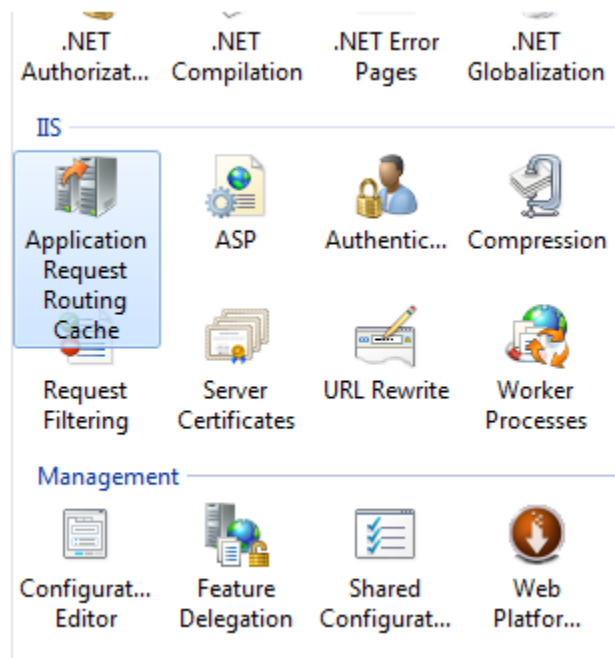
.NET Authorizat...
.NET Compilation
.NET Error Pages
.NET Globalization

IIS

Application Request Routing Cache
ASP
Authentic...
Compression

Request Filtering
Server Certificates
URL Rewrite
Worker Processes

Management

Configurat... Editor
Feature Delegation
Shared Configurat...
Web Platfor...